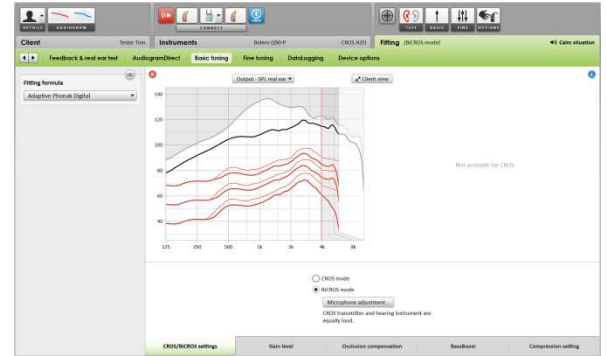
DETAILS AUDIOGRAM

CONNECT

TEST BASIC FINE OPTIONS

Client Tester Tom Instruments Bolero Q90-P CROS H20 Fitting (BiCROS mode) Calm situation

Feedback & real ear test AudiogramDirect Basic tuning Fine tuning DataLogging Device options

Fitting formula

Adaptive Phonak Digital

Output - SPL real ear Client view

140

120

100

80

60

40

125 250 500 1k 2k 4k 8k

Not available for CROS

CROS mode

BiCROS mode

Microphone adjustment...

CROS transmitter and hearing instrument are equally loud.

CROS/BiCROS settings Gain level Occlusion compensation BassBoost Compression setting